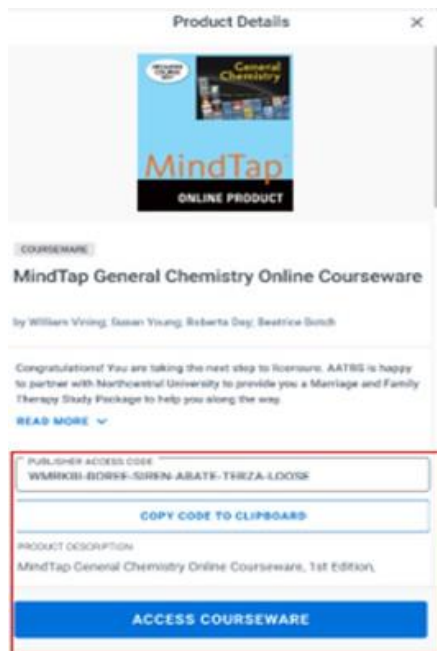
Product Details ×

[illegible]

General Chemistry

MindTap

ONLINE PRODUCT

COURSEWARE

MindTap General Chemistry Online Courseware

by William Vining, Susan Young, Roberta Day, Beatrice Botch

Congratulations! You are taking the next step to licensure. AATBS is happy to partner with Northcentral University to provide you a Marriage and Family Therapy Study Package to help you along the way.

READ MORE ∨

PUBLISHER ACCESS CODE

WMRKBI-BORSF-SIREN-ABATE-THRZA-LOOSE

COPY CODE TO CLIPBOARD

PRODUCT DESCRIPTION

MindTap General Chemistry Online Courseware, 1st Edition,

ACCESS COURSEWARE